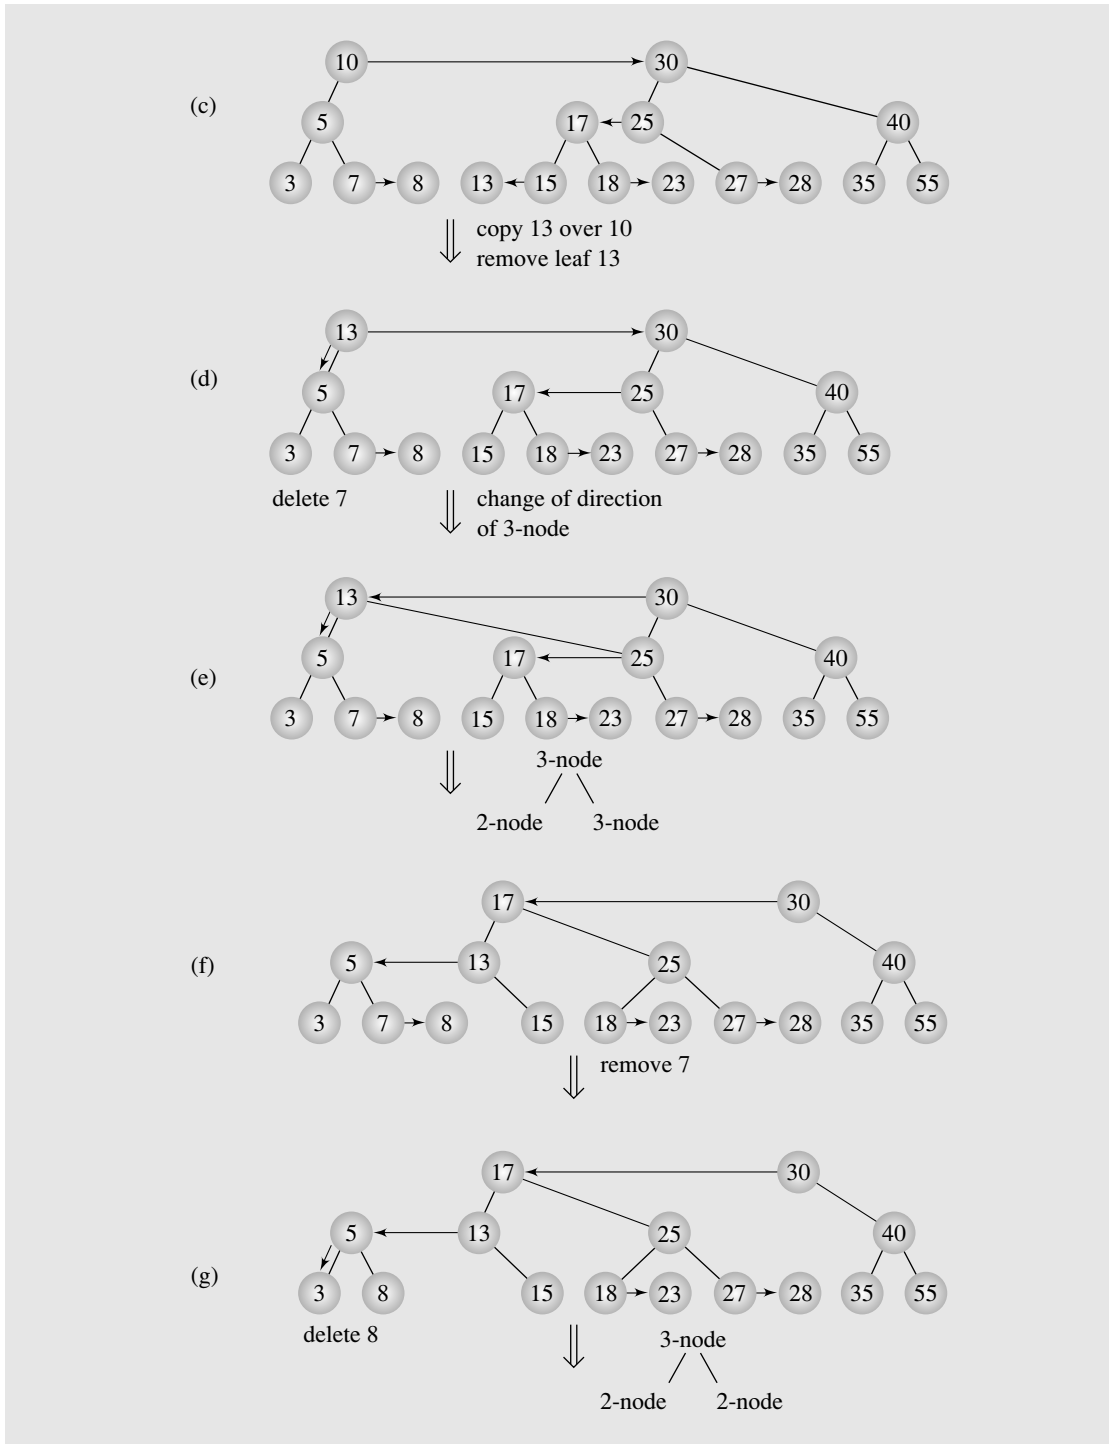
(c)

10 30 5 17 25 40 3 7 8 13 15 18 23 27 28 35 55

⇓ copy 13 over 10
remove leaf 13

(d)

13 30 5 17 25 40 3 7 8 15 18 23 27 28 35 55

delete 7

⇓ change of direction
of 3-node

(e)

13 30 5 17 25 40 3 7 8 15 18 23 27 28 35 55

⇓

3-node
2-node 3-node

(f)

17 30 5 13 25 40 3 7 8 15 18 23 27 28 35 55

⇓ remove 7

(g)

17 30 5 13 25 40 3 8 15 18 23 27 28 35 55

delete 8

⇓

3-node
2-node 2-node